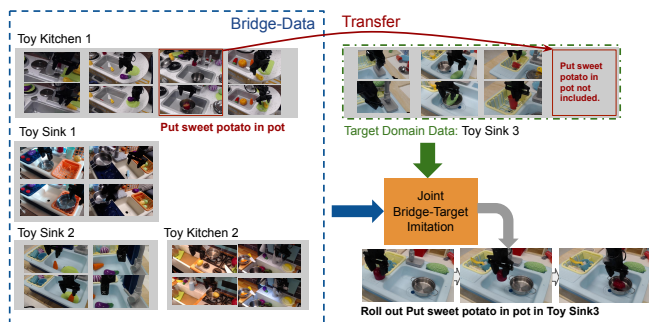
Bridge-Data

Toy Kitchen 1

Put sweet potato in pot

Toy Sink 1

Toy Sink 2

Toy Kitchen 2

Transfer

Put sweet potato in pot not included.

Target Domain Data: Toy Sink 3

Joint Bridge-Target Imitation

Roll out Put sweet potato in pot in Toy Sink3